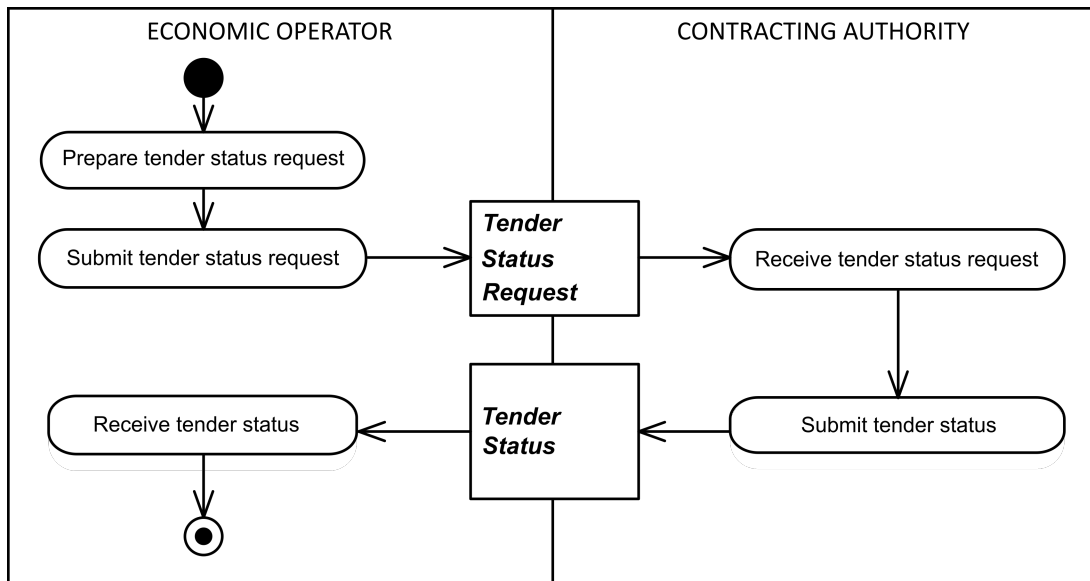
ECONOMIC OPERATOR

CONTRACTING AUTHORITY

Prepare tender status request

Submit tender status request

Tender Status Request

Receive tender status request

Submit tender status

Tender Status

Receive tender status